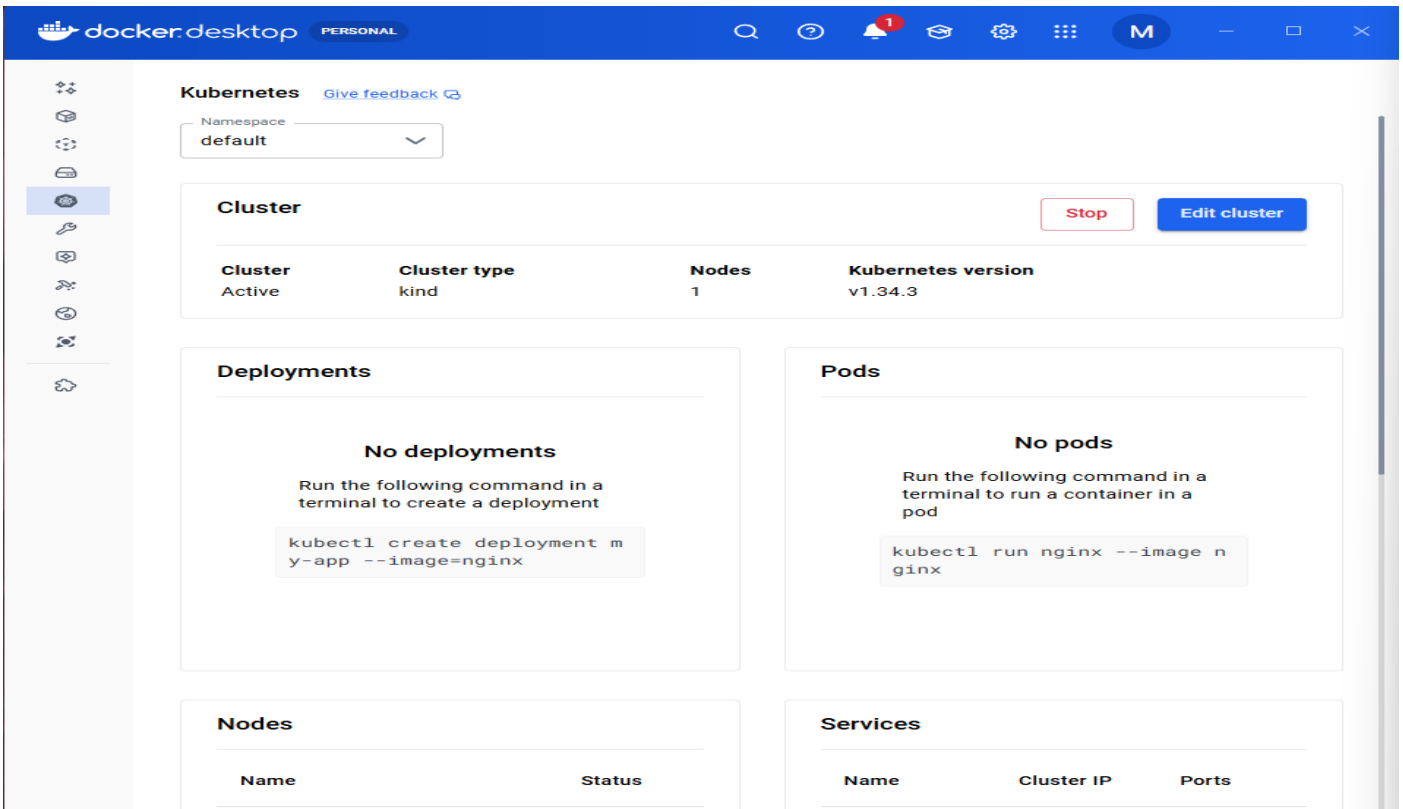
docker desktop PERSONAL

1

M

Kubernetes Give feedback

Namespace
default

Cluster

Stop

Edit cluster

| Cluster | Cluster type | Nodes | Kubernetes version |
|---|---|---|---|
| Active | kind | 1 | v1.34.3 |

Deployments

No deployments

Run the following command in a terminal to create a deployment

kubectl create deployment my-app --image=nginx

Pods

No pods

Run the following command in a terminal to run a container in a pod

kubectl run nginx --image nginx

Nodes

| Name | Status |
|---|---|

Services

| Name | Cluster IP | Ports |
|---|---|---|